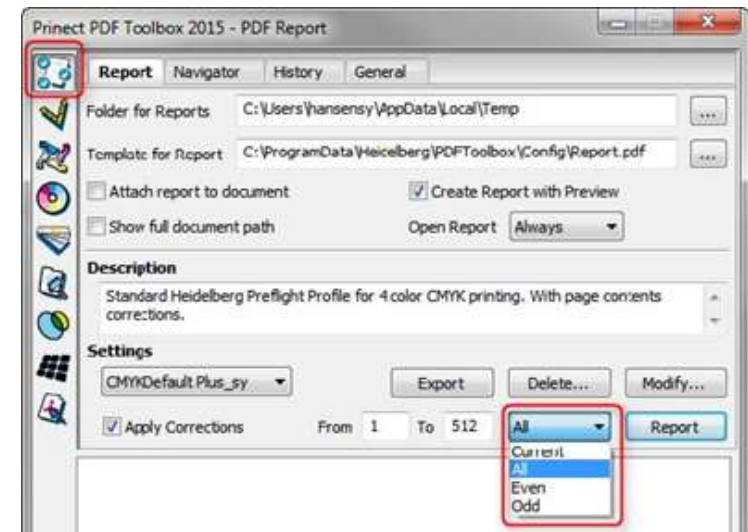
Prinect PDF Toolbox 2015 - PDF Report

Report | Navigator | History | General

Folder for Reports | C:\Users\hansensy\AppData\Local\Temp | ...

Template for Report | C:\ProgramData\Heidelberg\PDFToolbox\Config\Report.pdf | ...

Attach report to document

Create Report with Preview

Show full document path

Open Report | Always

Description

Standard Heidelberg Preflight Profile for 4 color CMYK printing. With page contents corrections.

Settings

CMYKDefault Plus_sy

Export

Delete...

Modify...

Apply Corrections

From 1

To 512

All

Report

Current
All
Even
Odd